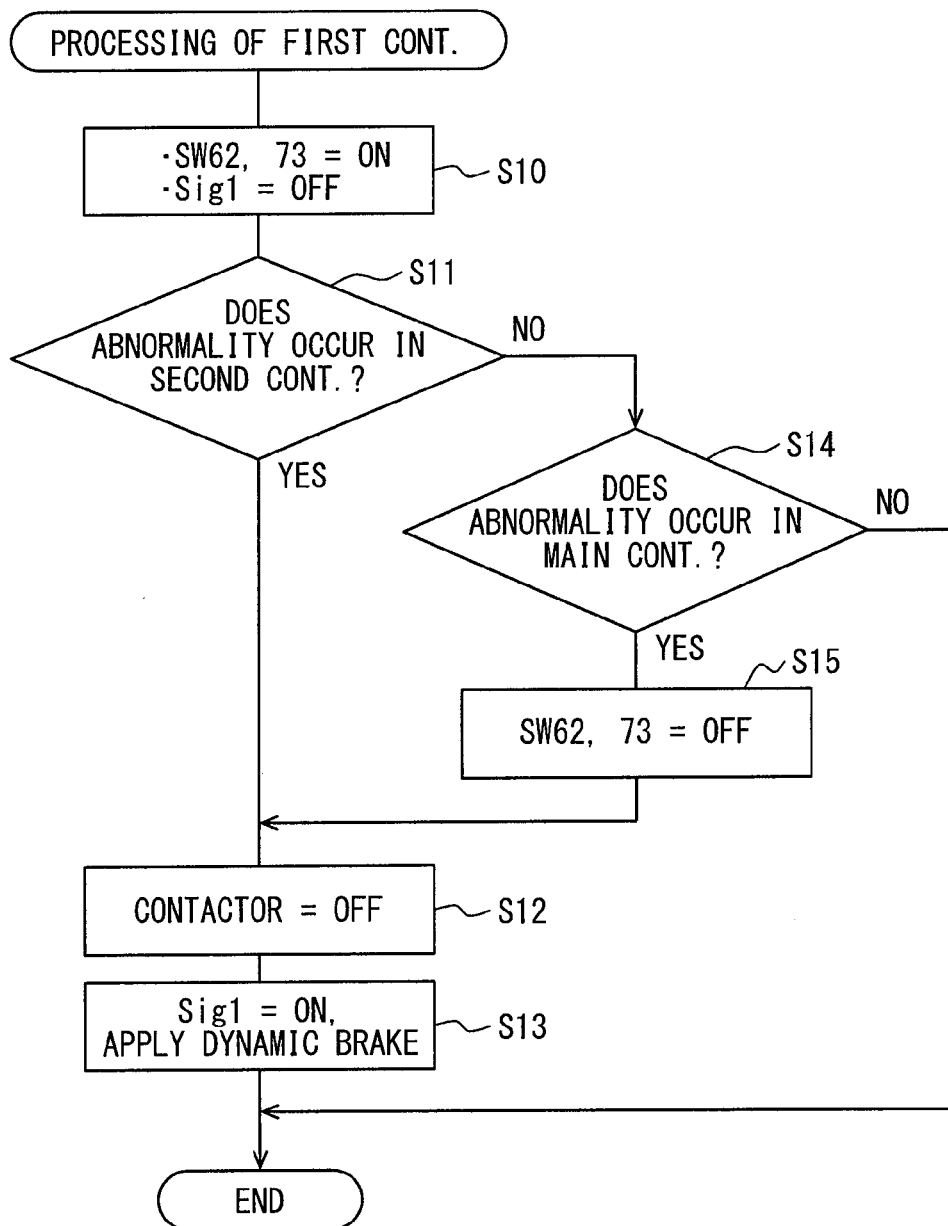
PROCESSING OF FIRST CONT.

·SW62, 73 = ON
·Sig1 = OFF

S10

S11

DOES ABNORMALITY OCCUR IN SECOND CONT.?

NO

YES

S14

DOES ABNORMALITY OCCUR IN MAIN CONT.?

NO

YES

S15

SW62, 73 = OFF

CONTACTOR = OFF

S12

Sig1 = ON, APPLY DYNAMIC BRAKE

S13

END